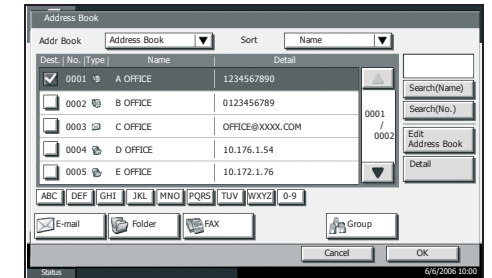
Address Book

Addr Book Address Book Sort Name

| Dest. | No. | Type | Name | Detail |
|---|---|---|---|---|
| | 0001 | | A OFFICE | 1234567890 |
| | 0002 | | B OFFICE | 0123456789 |
| | 0003 | | C OFFICE | OFFICE@XXXX.COM |
| | 0004 | | D OFFICE | 10.176.1.54 |
| | 0005 | | E OFFICE | 10.172.1.76 |

0001 / 0002

Search(Name)
Search(No.)
Edit Address Book
Detail

ABC DEF GHI JKL MNO PQRS TUV WXYZ 0-9

E-mail Folder FAX Group

Cancel OK

Status 6/6/2006 10:00